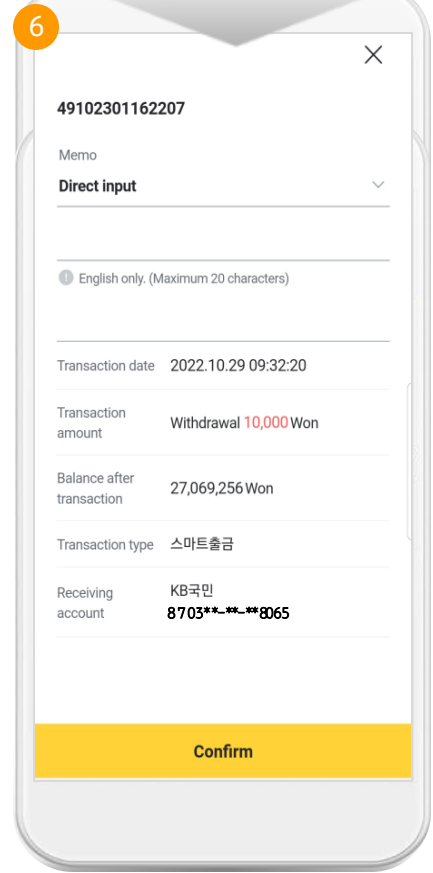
6

×

49102301162207

Memo

Direct input

English only. (Maximum 20 characters)

Transaction date 2022.10.29 09:32:20

Transaction amount Withdrawal 10,000 Won

Balance after transaction 27,069,256 Won

Transaction type 스마트출금

Receiving account KB국민 8703**-**-**8065

Confirm